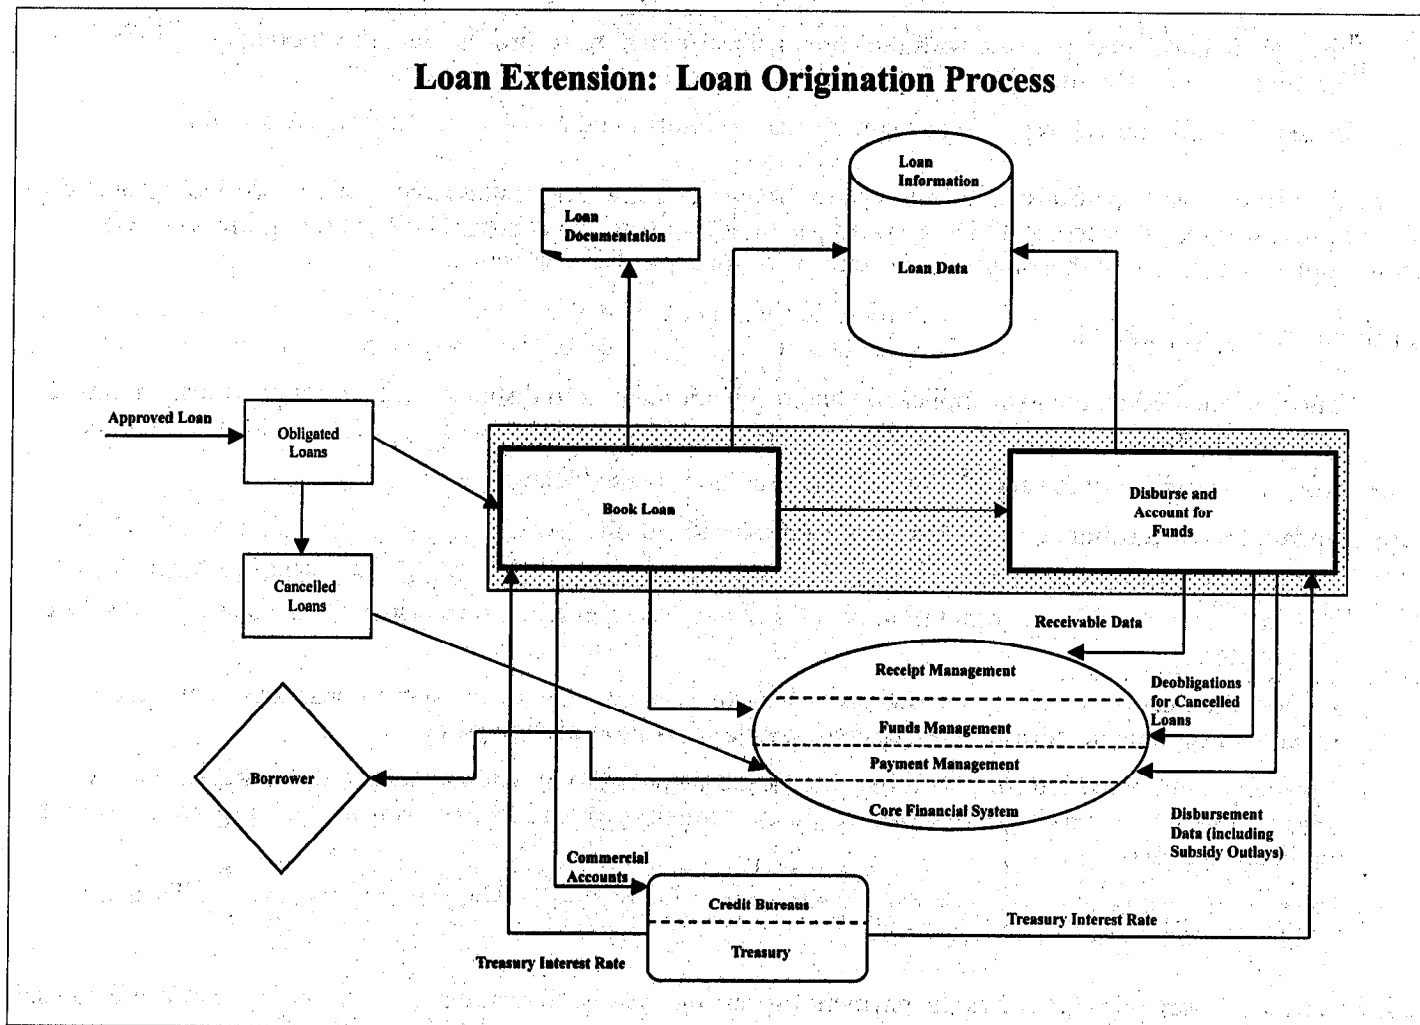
Loan Extension: Loan Origination Process

Loan Documentation

Loan Information

Loan Data

Approved Loan

Obligated Loans

Book Loan

Disburse and Account for Funds

Cancelled Loans

Receivable Data

Receipt Management

Deobligations for Cancelled Loans

Funds Management

Borrower

Payment Management

Core Financial System

Disbursement Data (including Subsidy Outlays)

Commercial Accounts

Credit Bureaus

Treasury

Treasury Interest Rate

Treasury Interest Rate